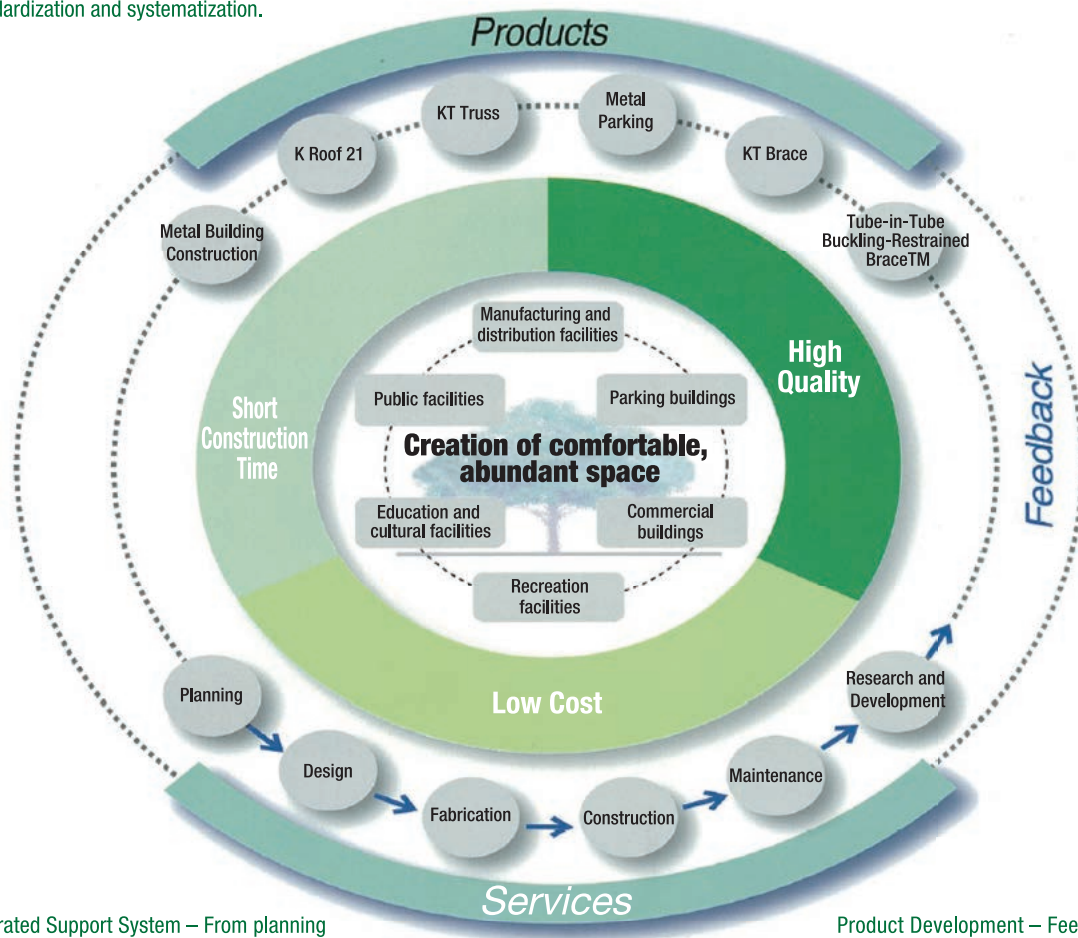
lardization and systematization.

Products

K Roof 21

KT Truss

Metal Parking

KT Brace

Metal Building Construction

Tube-in-Tube Buckling-Restrained BraceTM

Manufacturing and distribution facilities

Public facilities

Parking buildings

High Quality

Short Construction Time

Creation of comfortable, abundant space

Education and cultural facilities

Commercial buildings

Recreation facilities

Feedback

Low Cost

Planning

Design

Fabrication

Construction

Maintenance

Research and Development

Services

rated Support System – From planning

Product Development – Fee